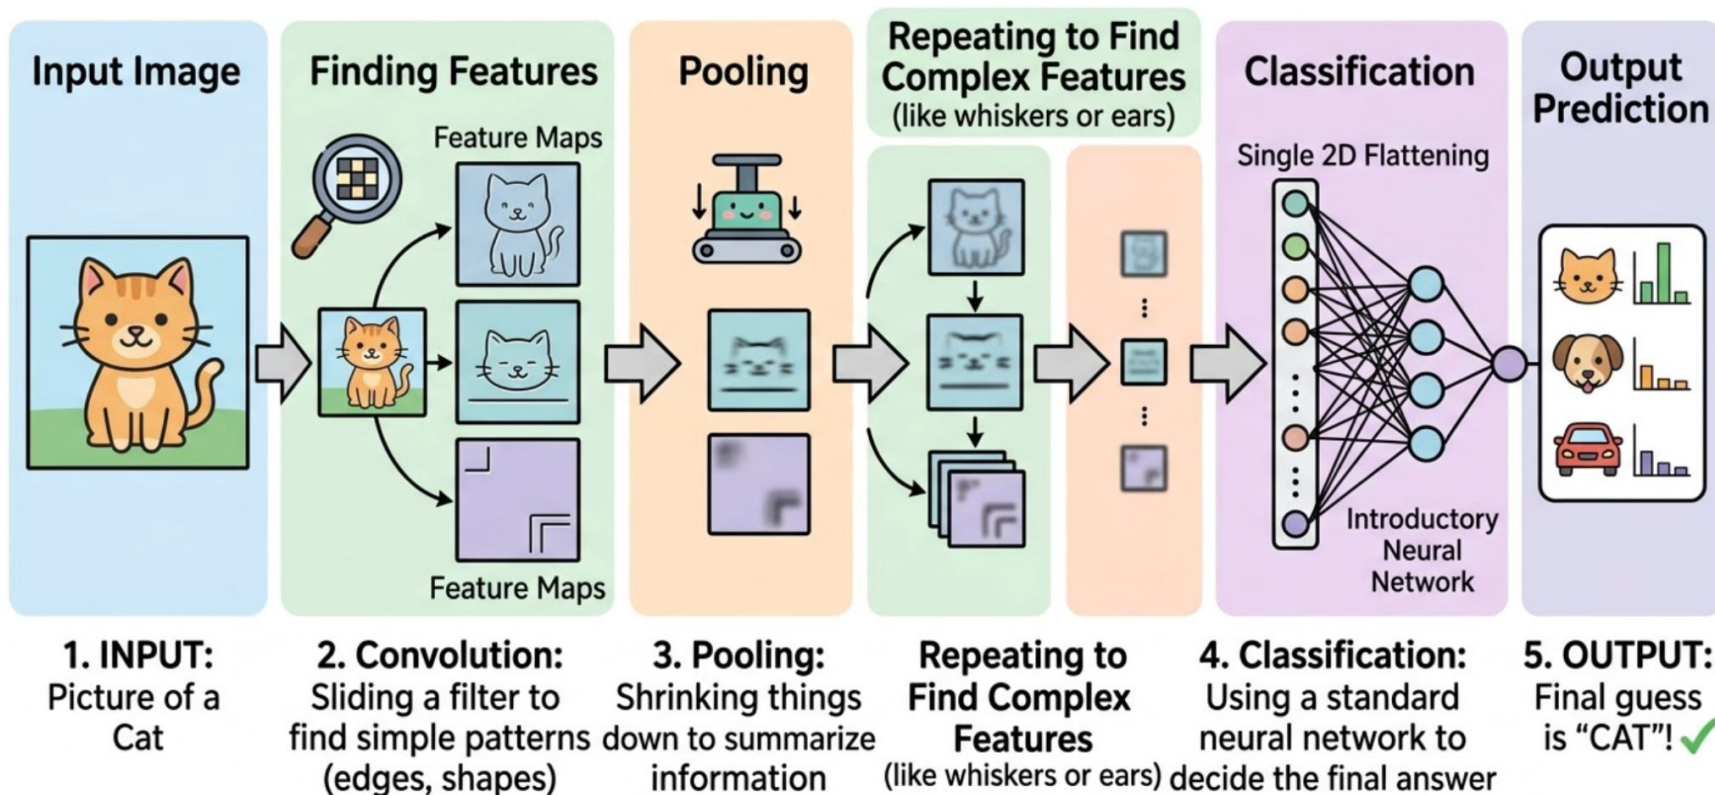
Input Image

Finding Features

Feature Maps

Feature Maps

Pooling

Repeating to Find Complex Features (like whiskers or ears)

Classification

Single 2D Flattening

Introductory Neural Network

Output Prediction

1. INPUT: Picture of a Cat

2. Convolution: Sliding a filter to find simple patterns (edges, shapes)

3. Pooling: Shrinking things down to summarize information

Repeating to Find Complex Features (like whiskers or ears)

4. Classification: Using a standard neural network to decide the final answer

5. OUTPUT: Final guess is "CAT"!